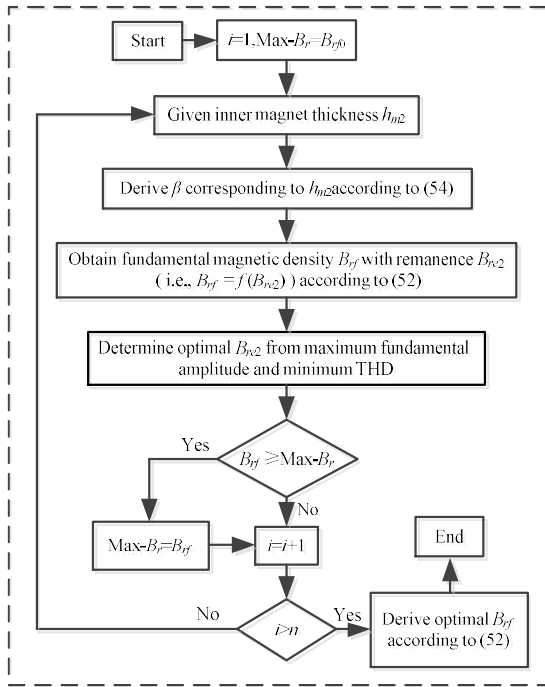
Start

$i$=1,Max-$B_r$=$B_{rf0}$

Given inner magnet thickness $h_{m2}$

Derive $\beta$ corresponding to $h_{m2}$according to (54)

Obtain fundamental magnetic density $B_{rf}$ with remanence $B_{rc2}$ ( i.e., $B_{rf}$ = $f$ ($B_{rc2}$) ) according to (52)

Determine optimal $B_{rc2}$ from maximum fundamental amplitude and minimum THD

$B_{rf}$ ≥Max-$B_r$

Yes

No

Max-$B_r$=$B_{rf}$

$i$=$i$+1

End

No

$i$>$n$

Yes

Derive optimal $B_{rf}$ according to (52)